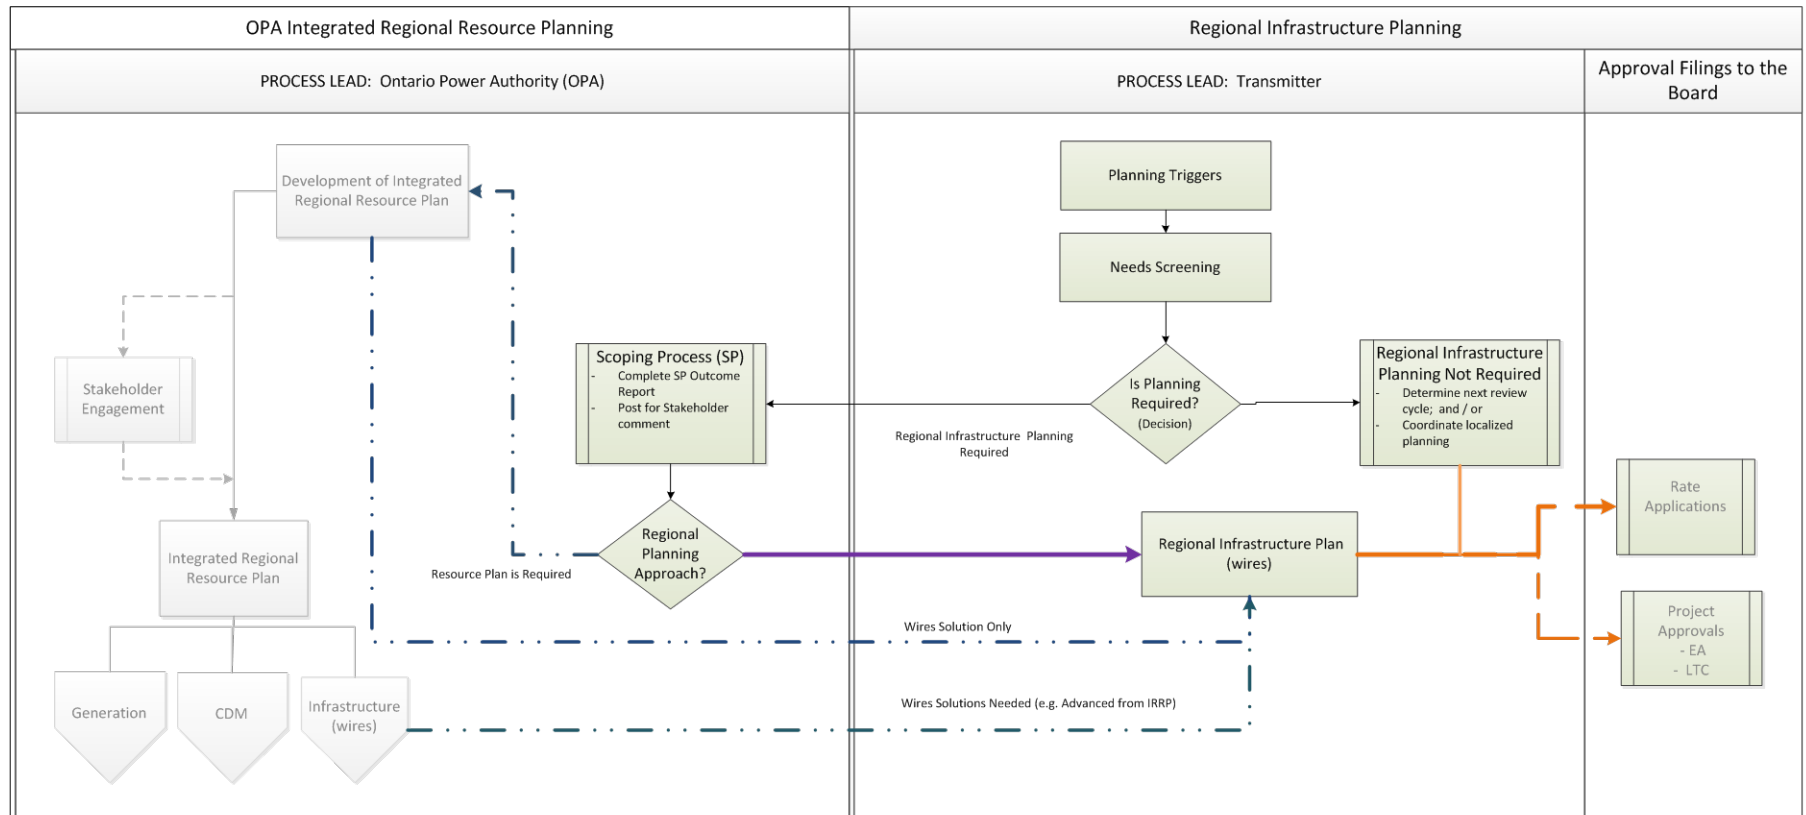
OPA Integrated Regional Resource Planning

Regional Infrastructure Planning

PROCESS LEAD: Ontario Power Authority (OPA)

PROCESS LEAD: Transmitter

Approval Filings to the Board

Development of Integrated Regional Resource Plan

Stakeholder Engagement

Integrated Regional Resource Plan

Generation

CDM

Infrastructure (wires)

Planning Triggers

Needs Screening

Is Planning Required? (Decision)

Scoping Process (SP)
- Complete SP Outcome Report
- Post for Stakeholder comment

Regional Infrastructure Planning Not Required
- Determine next review cycle; and / or
- Coordinate localized planning

Regional Infrastructure Planning Required

Regional Planning Approach?

Resource Plan is Required

Regional Infrastructure Plan (wires)

Wires Solution Only

Wires Solutions Needed (e.g. Advanced from IRRP)

Rate Applications

Project Approvals
- EA
- LTC